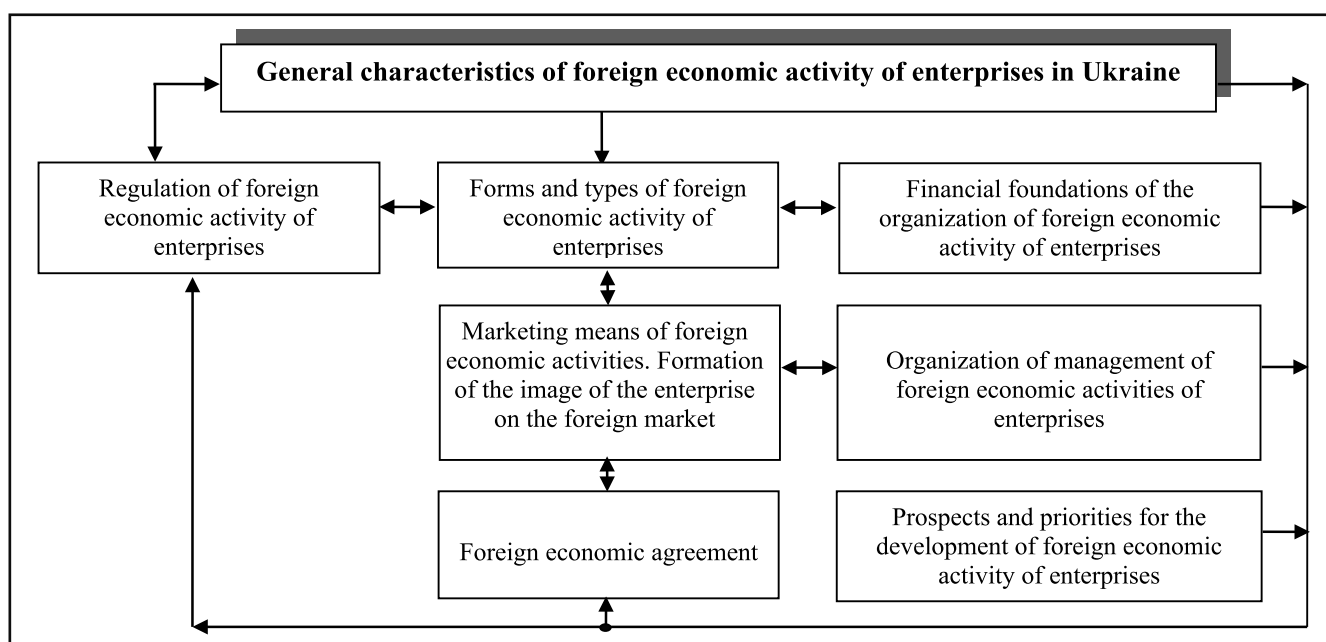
General characteristics of foreign economic activity of enterprises in Ukraine

Regulation of foreign economic activity of enterprises

Forms and types of foreign economic activity of enterprises

Financial foundations of the organization of foreign economic activity of enterprises

Marketing means of foreign economic activities. Formation of the image of the enterprise on the foreign market

Organization of management of foreign economic activities of enterprises

Foreign economic agreement

Prospects and priorities for the development of foreign economic activity of enterprises